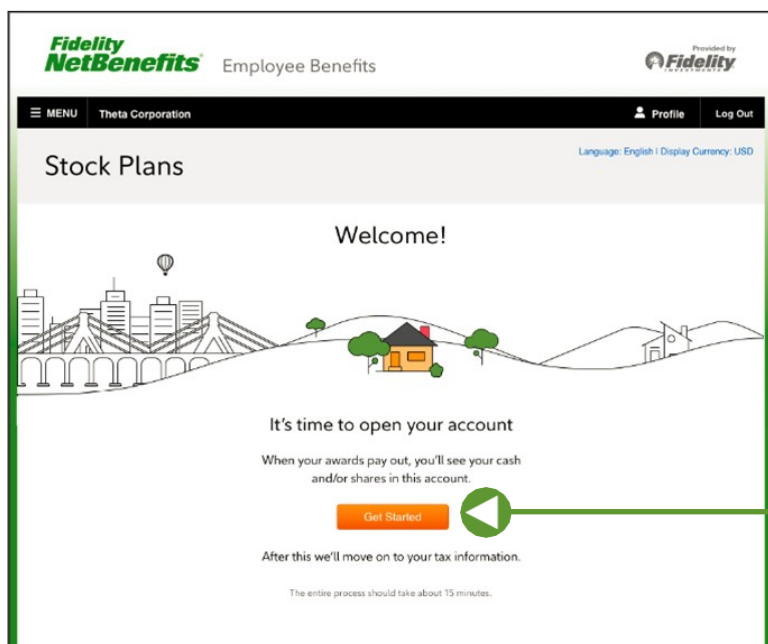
Fidelity NetBenefits® Employee Benefits

Provided by Fidelity INVESTMENTS

☰ MENU Theta Corporation

Profile Log Out

Stock Plans

Language: English | Display Currency: USD

Welcome!

It's time to open your account

When your awards pay out, you'll see your cash and/or shares in this account.

Get Started

After this we'll move on to your tax information.

The entire process should take about 15 minutes.